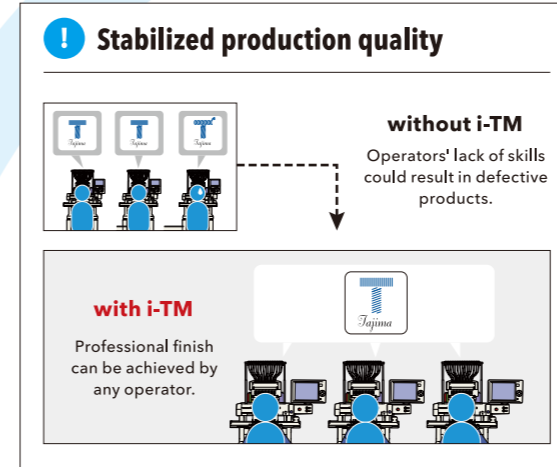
!
Stabilized production quality

Tajima Tajima Tajima

without i-TM
Operators' lack of skills could result in defective products.

with i-TM
Professional finish can be achieved by any operator.

Tajima